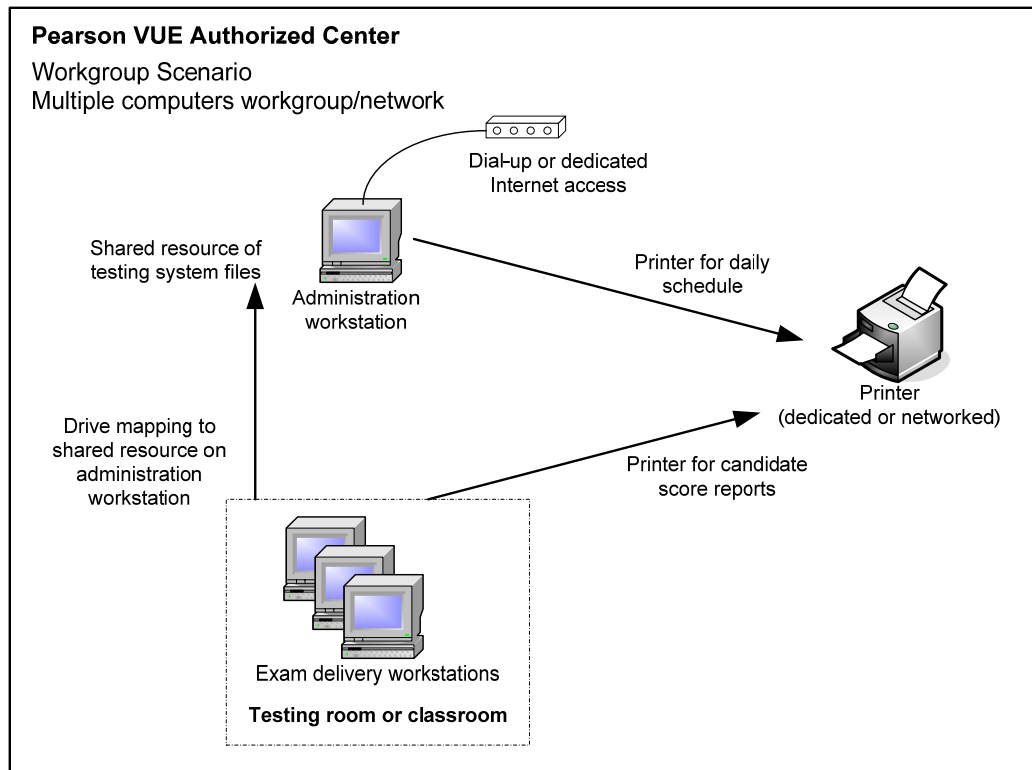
**Pearson VUE Authorized Center**

Workgroup Scenario
Multiple computers workgroup/network

Dial-up or dedicated Internet access

Shared resource of testing system files

Administration workstation

Printer for daily schedule

Printer (dedicated or networked)

Drive mapping to shared resource on administration workstation

Printer for candidate score reports

Exam delivery workstations

**Testing room or classroom**